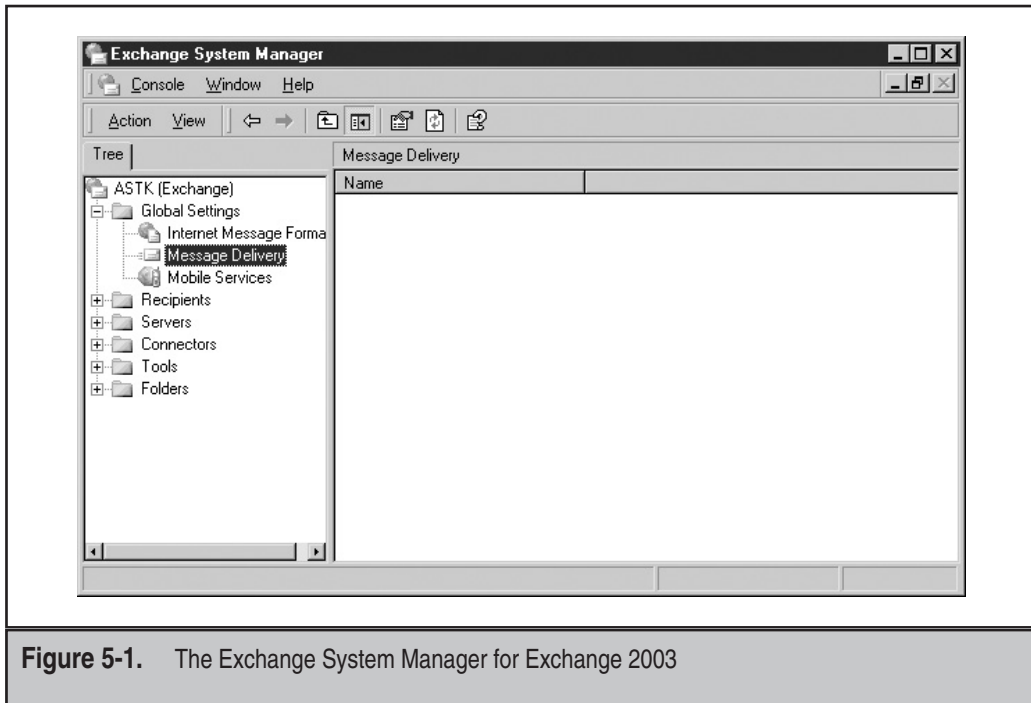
Exchange System Manager

Console Window Help

Action View

Tree

Message Delivery

Name

ASTK (Exchange)
Global Settings
Internet Message Forma
Message Delivery
Mobile Services
Recipients
Servers
Connectors
Tools
Folders

**Figure 5-1.** The Exchange System Manager for Exchange 2003